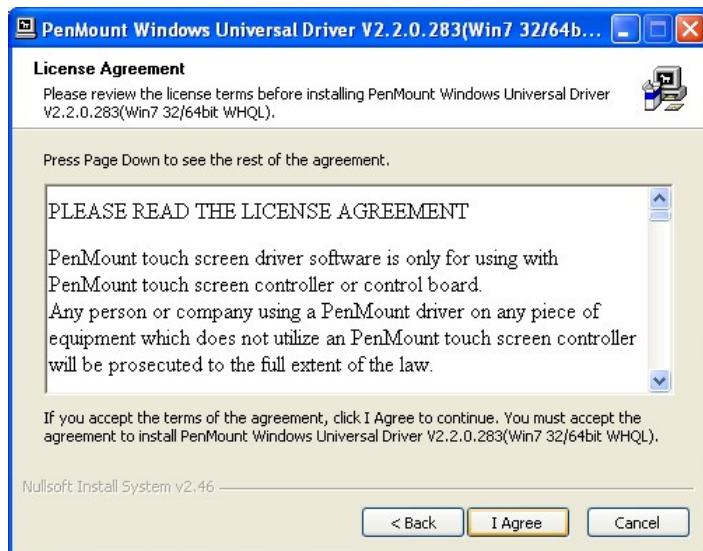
PenMount Windows Universal Driver V2.2.0.283(Win7 32/64b...

License Agreement

Please review the license terms before installing PenMount Windows Universal Driver V2.2.0.283(Win7 32/64bit WHQL).

Press Page Down to see the rest of the agreement.

PLEASE READ THE LICENSE AGREEMENT

PenMount touch screen driver software is only for using with PenMount touch screen controller or control board.
Any person or company using a PenMount driver on any piece of equipment which does not utilize an PenMount touch screen controller will be prosecuted to the full extent of the law.

If you accept the terms of the agreement, click I Agree to continue. You must accept the agreement to install PenMount Windows Universal Driver V2.2.0.283(Win7 32/64bit WHQL).

Nullsoft Install System v2.46

< Back
I Agree
Cancel